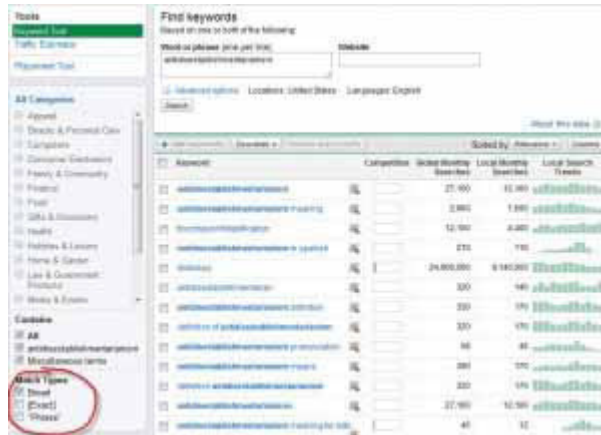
Tools
Keyword Tool
Traffic Estimator

Placement Tool

All Categories
Apparel
Beauty & Personal Care
Computers
Consumer Electronics
Family & Community
Finance
Food
Gifts & Occasions
Health
Hobbies & Leisure
Home & Garden
Law & Government Products
Media & Events

Contains
All
antidisestablishmentarianism
Miscellaneous terms

Match Types
Broad
[Exact]
"Phrase"

Find keywords
Based on one or both of the following:

Word or phrase (one per line)
antidisestablishmentarianism

Website

Advanced options Locations: United States Languages: English
Search

About this data

Sorted by Relevance Columns

| | Keyword | | Competition | Global Monthly Searches | Local Monthly Searches | Local Search Trends |
|---|---|---|---|---|---|---|
| | antidisestablishmentarianism | | | 27,100 | 12,100 | |
| | antidisestablishmentarianism meaning | | | 2,900 | 1,900 | |
| | disestablishmentarianism | | | 12,100 | 4,400 | |
| | antidisestablishmentarianism in spanish | | | 210 | 110 | |
| | dictionary | | | 24,900,000 | 9,140,000 | |
| | antidisestablishmentarian | | | 320 | 140 | |
| | antidisestablishmentarianism definition | | | 320 | 170 | |
| | definition of antidisestablishmentarianism | | | 320 | 170 | |
| | antidisestablishmentarianism pronunciation | | | 58 | 46 | |
| | antidisestablishmentarianism means | | | 390 | 170 | |
| | define antidisestablishmentarianism | | | 390 | 170 | |
| | antidisestablishmentarianism | | | 27,100 | 12,100 | |
| | antidisestablishmentarianism meaning for kids | | | 46 | 12 | |